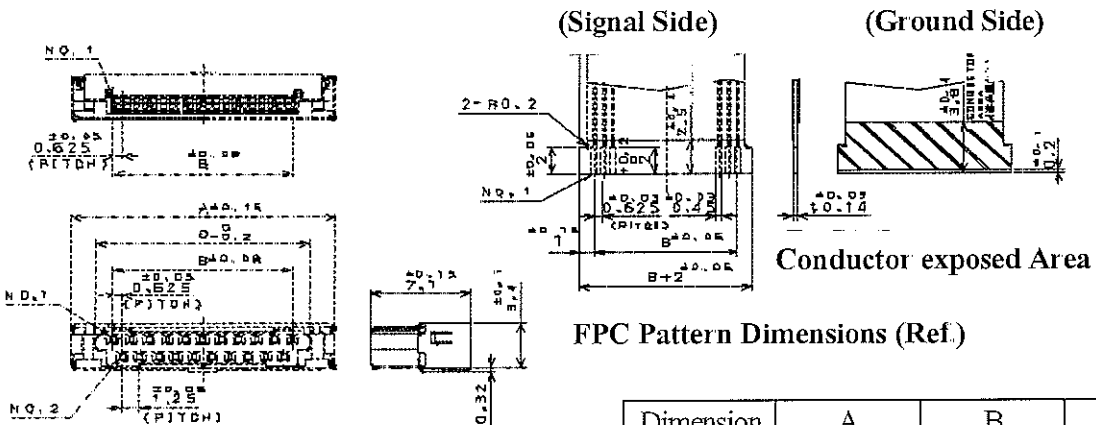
(Signal Side)

(Ground Side)

NO. 1

$\pm0.05$ 0.625 (PITCH)

$\pm0.05$ B

$\pm0.15$ A

D $^{0}_{-0.2}$

B $\pm0.05$

$\pm0.05$ 0.625 (PITCH)

NO. 1

NO. 2

$\pm0.05$ 1.25 (PITCH)

$\pm0.15$ 7.1

$\pm0.1$ 3.4

0.32

2-R0.2

$\pm0.05$ 2

$\pm1$ 2.5

NO. 1

$\pm0.03$ 0.625 (PITCH)

$\pm0.03$ 0.4

$\pm0.15$ 1

B $\pm0.05$

B+2 $\pm0.05$

$\pm0.4$ 3.8

$\pm0.1$ 0.2

$\pm0.05$ 0.14

Conductor exposed Area

FPC Pattern Dimensions (Ref.)

| Dimension | A | B |
|---|---|---|